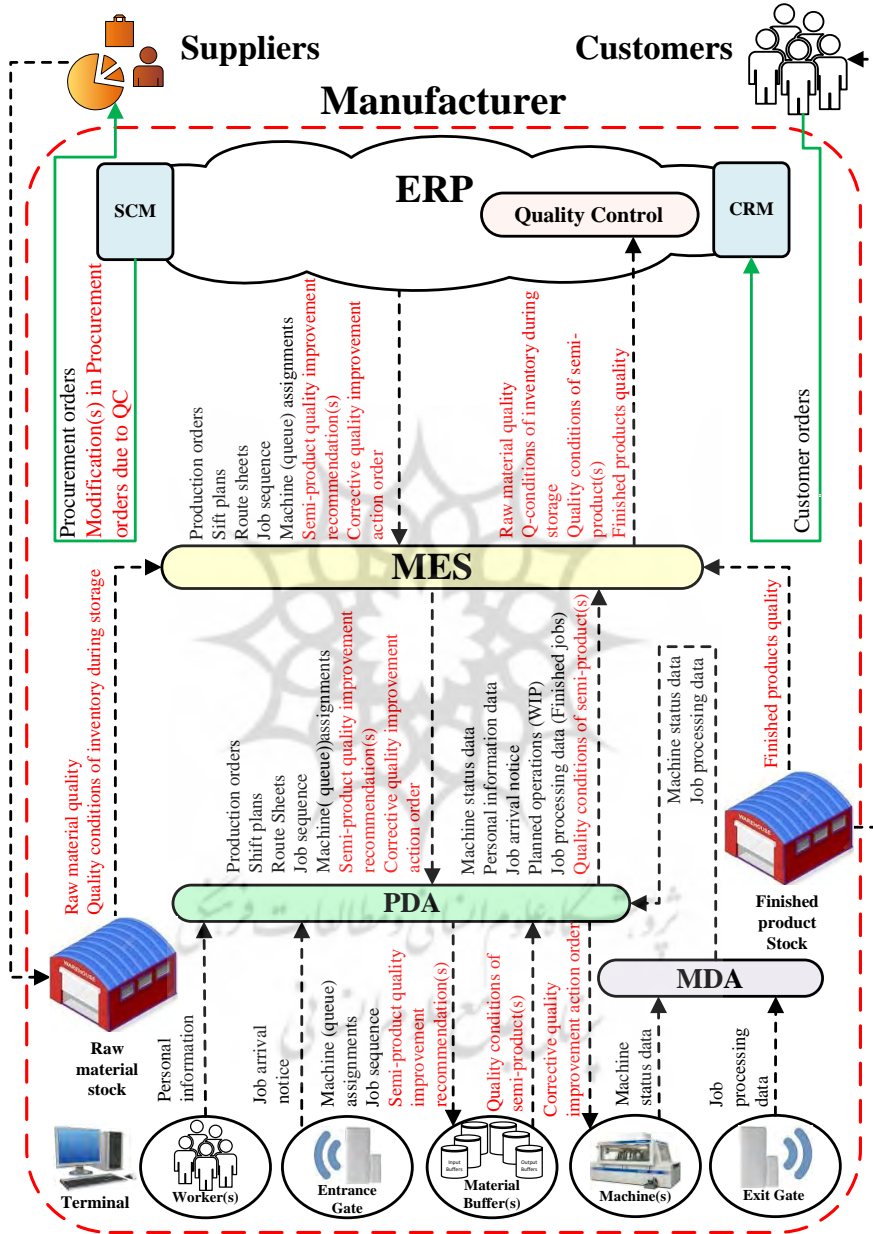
Suppliers

Customers

Manufacturer

ERP

SCM

Quality Control

CRM

Procurement orders
Modification(s) in Procurement orders due to QC

Production orders
Sift plans
Route sheets
Job sequence
Machine (queue) assignments
Semi-product quality improvement recommendation(s)
Corrective quality improvement action order

Raw material quality
Q-conditions of inventory during storage
Quality conditions of semi-product(s)
Finished products quality

Customer orders

MES

Raw material quality
Quality conditions of inventory during storage

Production orders
Shift plans
Route Sheets
Job sequence
Machine( queue)assignments
Semi-product quality improvement recommendation(s)
Corrective quality improvement action order

Machine status data
Personal information data
Job arrival notice
Planned operations (WIP)
Job processing data (Finished jobs)
Quality conditions of semi-product(s)

Machine status data
Job processing data

Finished products quality

PDA

Finished product Stock

MDA

Raw material stock

Personal information

Job arrival notice

Machine (queue) assignments
Job sequence
Semi-product quality improvement recommendation(s)

Quality conditions of semi-product(s)

Corrective quality improvement action order

Machine status data

Job processing data

Terminal

Worker(s)

Entrance Gate

Input Buffers

Output Buffers

Material Buffer(s)

Machine(s)

Exit Gate